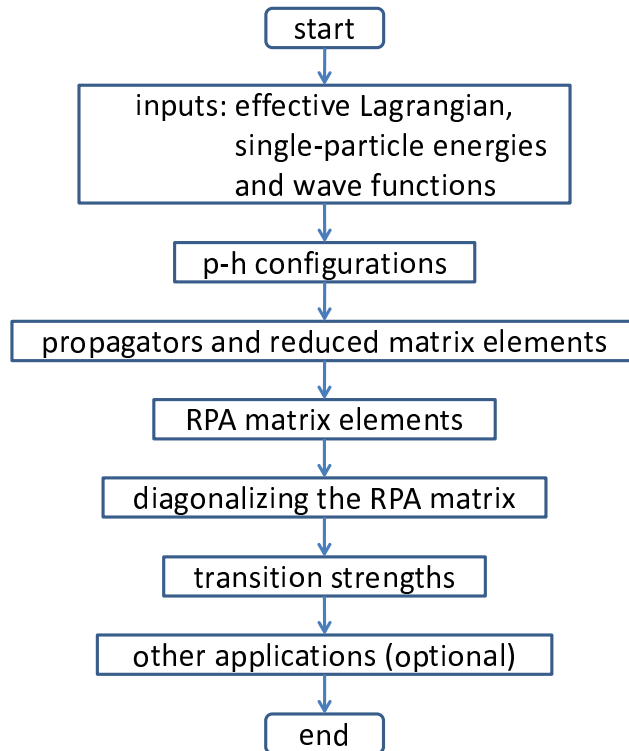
start

inputs: effective Lagrangian, single-particle energies and wave functions

p-h configurations

propagators and reduced matrix elements

RPA matrix elements

diagonalizing the RPA matrix

transition strengths

other applications (optional)

end